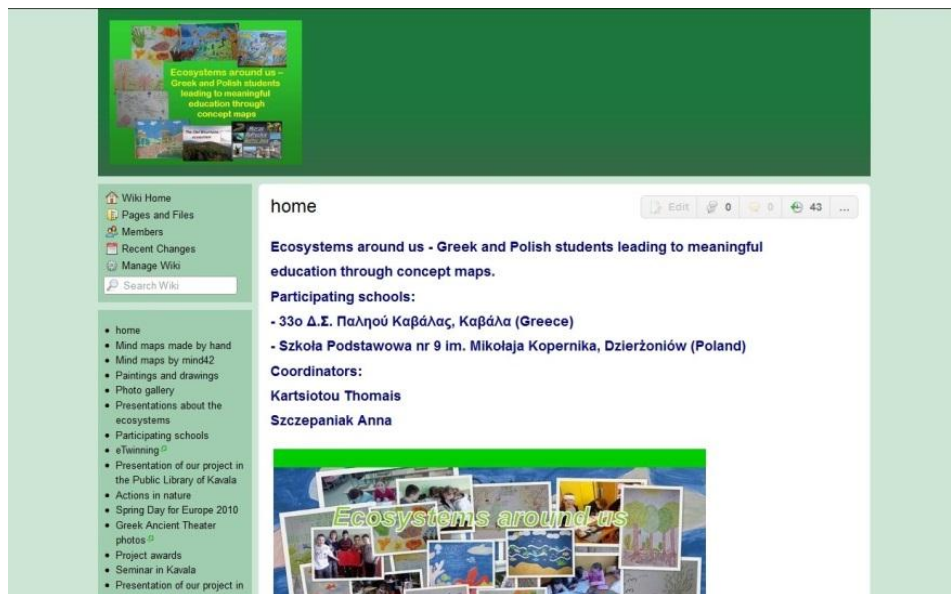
Ecosystems around us – Greek and Polish students leading to meaningful education through concept maps

Wiki Home
Pages and Files
Members
Recent Changes
Manage Wiki
Search Wiki

- home
- Mind maps made by hand
- Mind maps by mind42
- Paintings and drawings
- Photo gallery
- Presentations about the ecosystems
- Participating schools
- eTwinning
- Presentation of our project in the Public Library of Kavala
- Actions in nature
- Spring Day for Europe 2010
- Greek Ancient Theater photos
- Project awards
- Seminar in Kavala
- Presentation of our project in

home

Edit 0 0 43 ...

Ecosystems around us - Greek and Polish students leading to meaningful education through concept maps.

Participating schools:

- 33ο Δ.Σ. Παληού Καβάλας, Καβάλα (Greece)

- Szkoła Podstawowa nr 9 im. Mikołaja Kopernika, Dzierżoniów (Poland)

Coordinators:

Kartsiotou Thomais

Szczepaniak Anna

Ecosystems around us